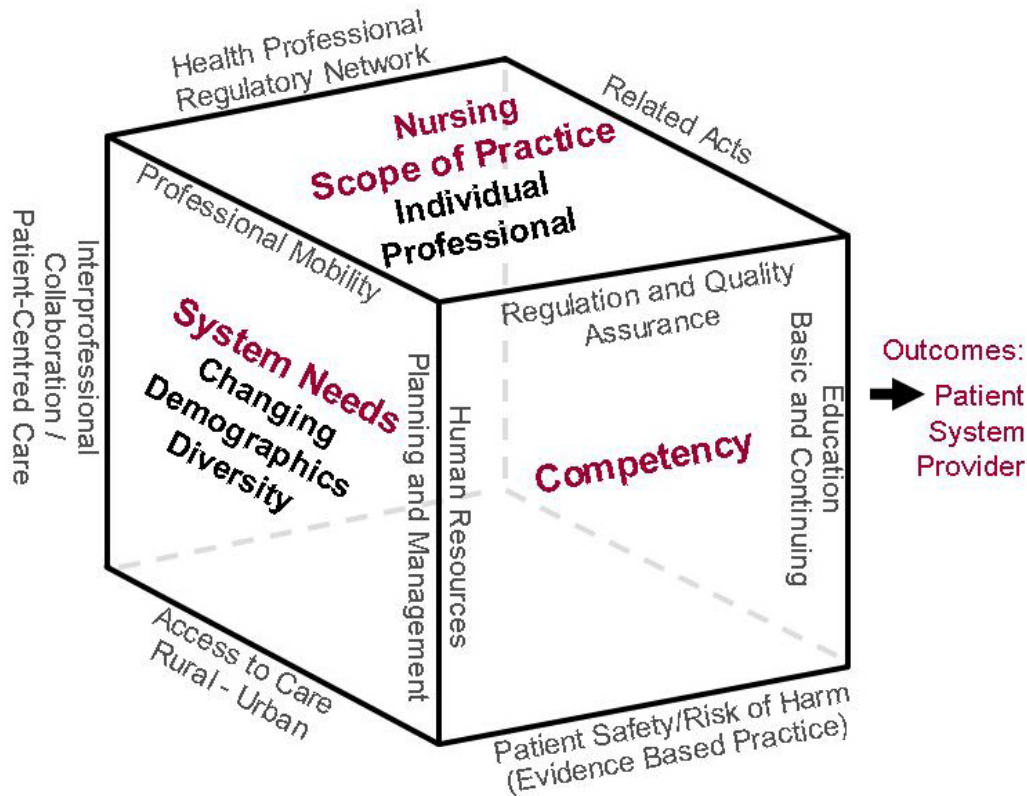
Health Professional Regulatory Network

Related Acts

Nursing Scope of Practice
Individual
Professional

Professional Mobility

Interprofessional Collaboration / Patient-Centred Care

System Needs
Changing
Demographics
Diversity

Human Resources
Planning and Management

Regulation and Quality Assurance

Education
Basic and Continuing

Competency

Outcomes:
Patient
System
Provider

Access to Care
Rural - Urban

Patient Safety/Risk of Harm
(Evidence Based Practice)